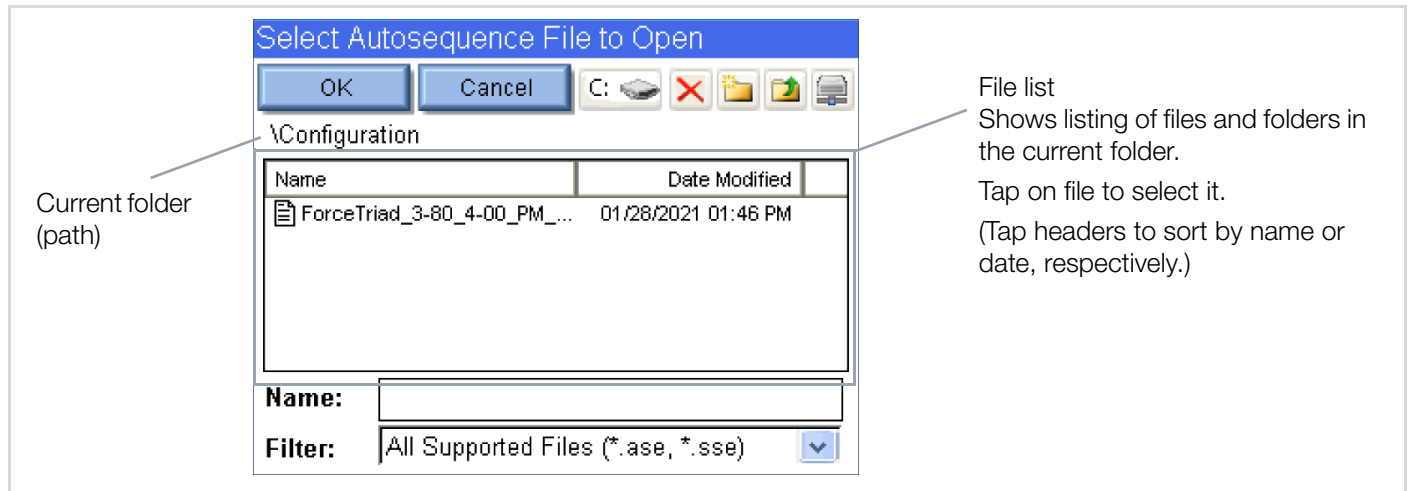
Select Autosequence File to Open

OK

Cancel

C:

\Configuration

| Name | Date Modified |
|---|---|
| ForceTriad_3-80_4-00_PM_... | 01/28/2021 01:46 PM |

Name:

Filter: All Supported Files (*.ase, *.sse)

Current folder (path)

File list
Shows listing of files and folders in the current folder.

Tap on file to select it.

(Tap headers to sort by name or date, respectively.)